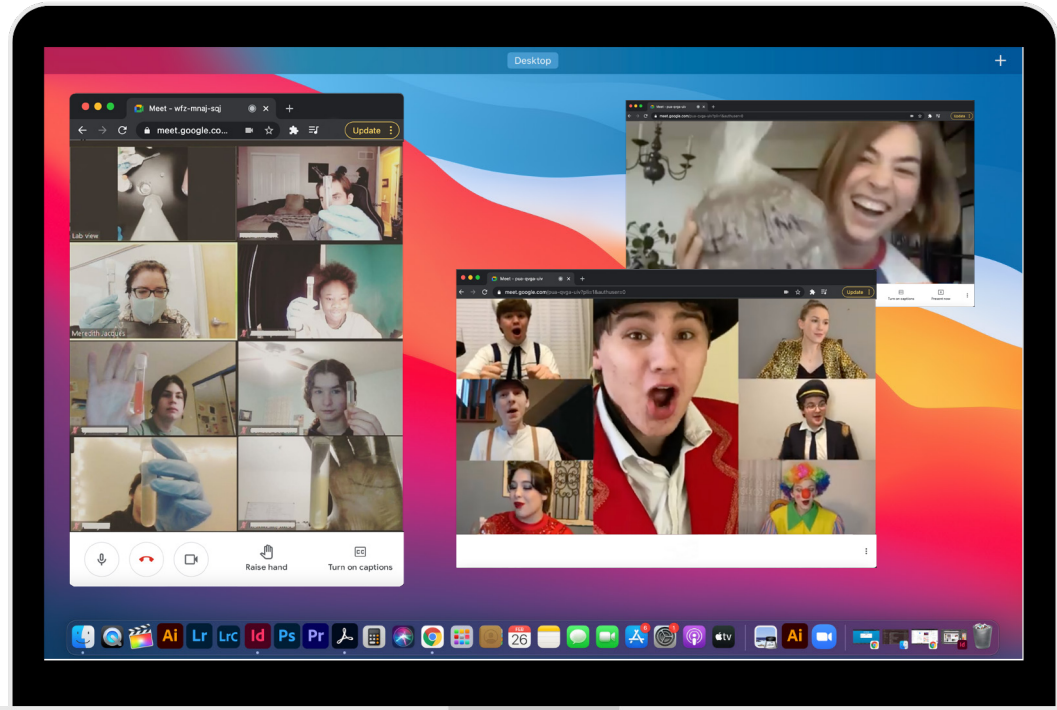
Desktop

Meet - wfz-mnaj-sqj

meet.google.co...

Update

Lab view

Meredith Jacques

Raise hand

Turn on captions

Meet - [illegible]

meet.google.com/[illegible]

Update

Turn on captions

Present now

Meet - puu-qvga-uiv

meet.google.com/puu-qvga-uiv?pli=1&authuser=0

Update

Ai

Lr

LrC

Id

Ps

Pr

26

tv

Ai